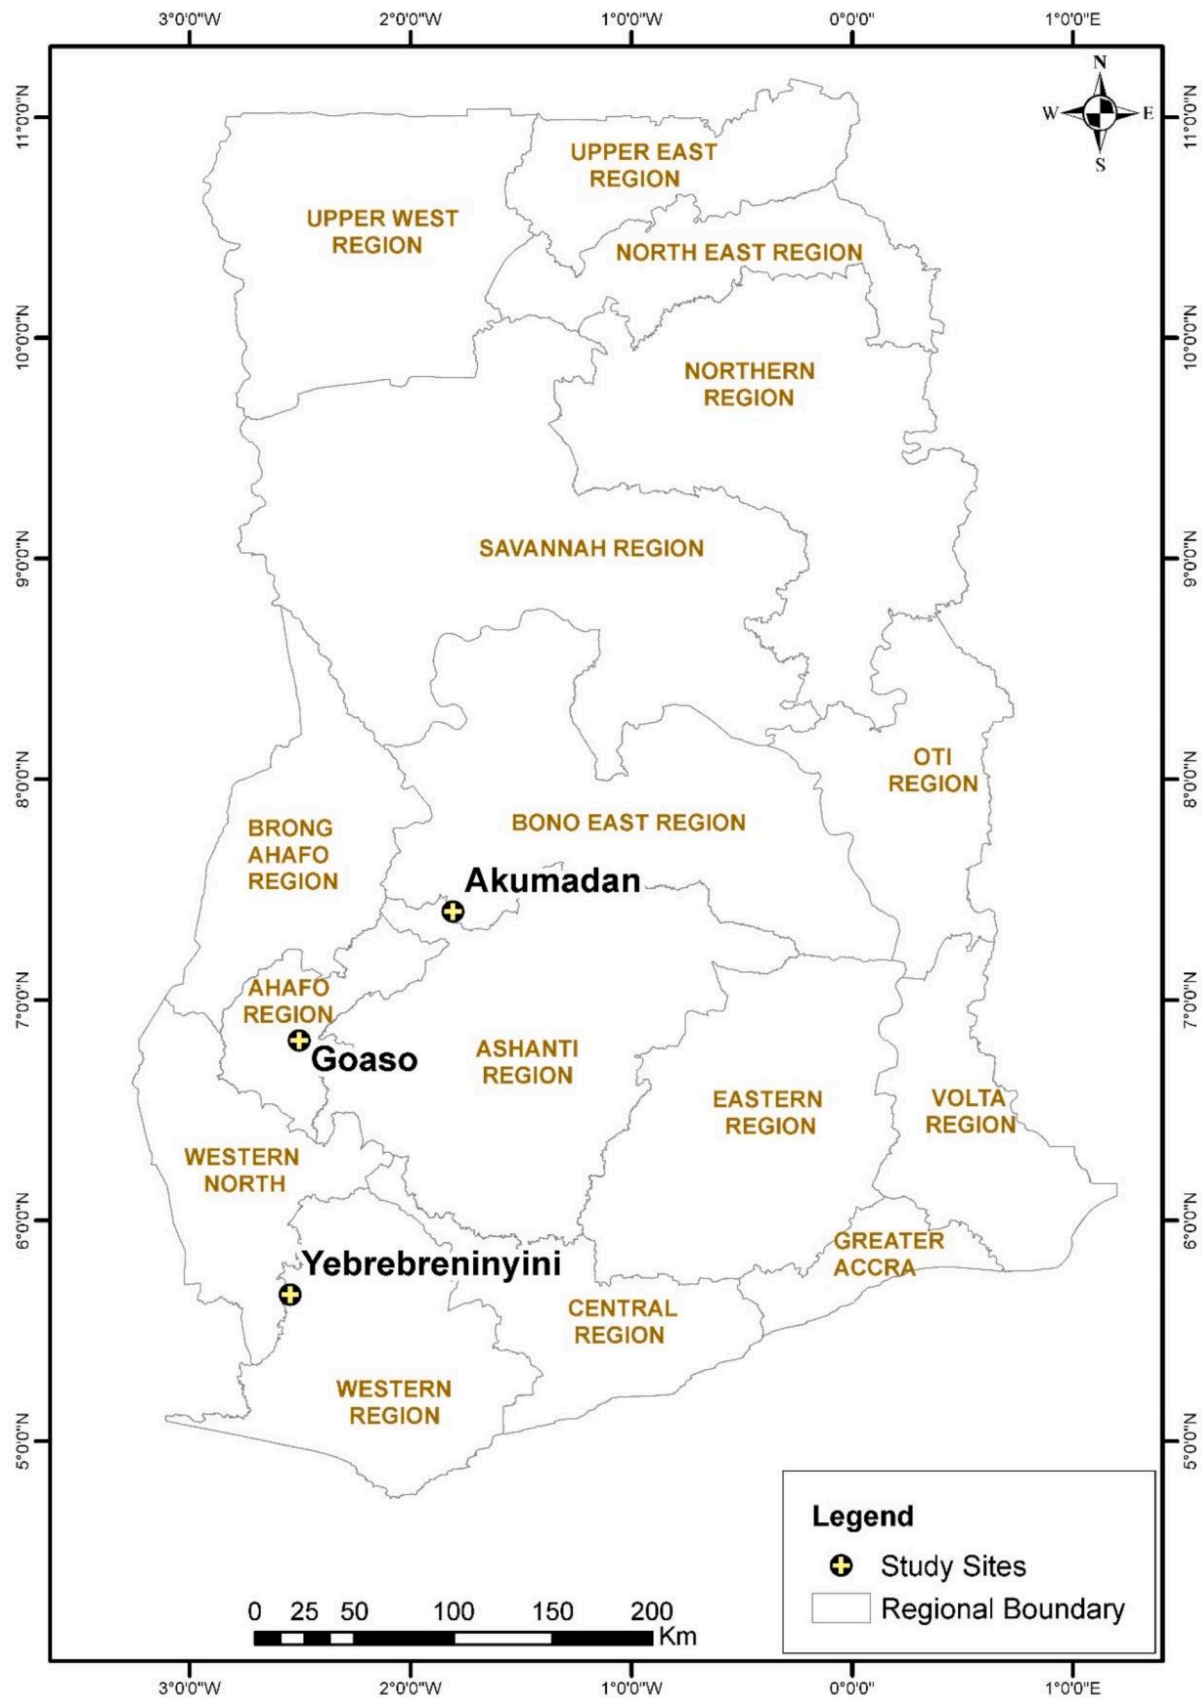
3°0'0"W 2°0'0"W 1°0'0"W 0°0'0" 1°0'0"E

11°0'0"N 10°0'0"N 9°0'0"N 8°0'0"N 7°0'0"N 6°0'0"N 5°0'0"N

11°0'0"N 10°0'0"N 9°0'0"N 8°0'0"N 7°0'0"N 6°0'0"N 5°0'0"N

N
W E
S

UPPER EAST REGION

UPPER WEST REGION

NORTH EAST REGION

NORTHERN REGION

SAVANNAH REGION

OTI REGION

BONO EAST REGION

BRONG AHAFO REGION

Akumadan

AHAFO REGION

Goaso

ASHANTI REGION

EASTERN REGION

VOLTA REGION

WESTERN NORTH

GREATER ACCRA

Yebrebreninyini

CENTRAL REGION

WESTERN REGION

Legend
Study Sites
Regional Boundary

0 25 50 100 150 200 Km

3°0'0"W 2°0'0"W 1°0'0"W 0°0'0" 1°0'0"E